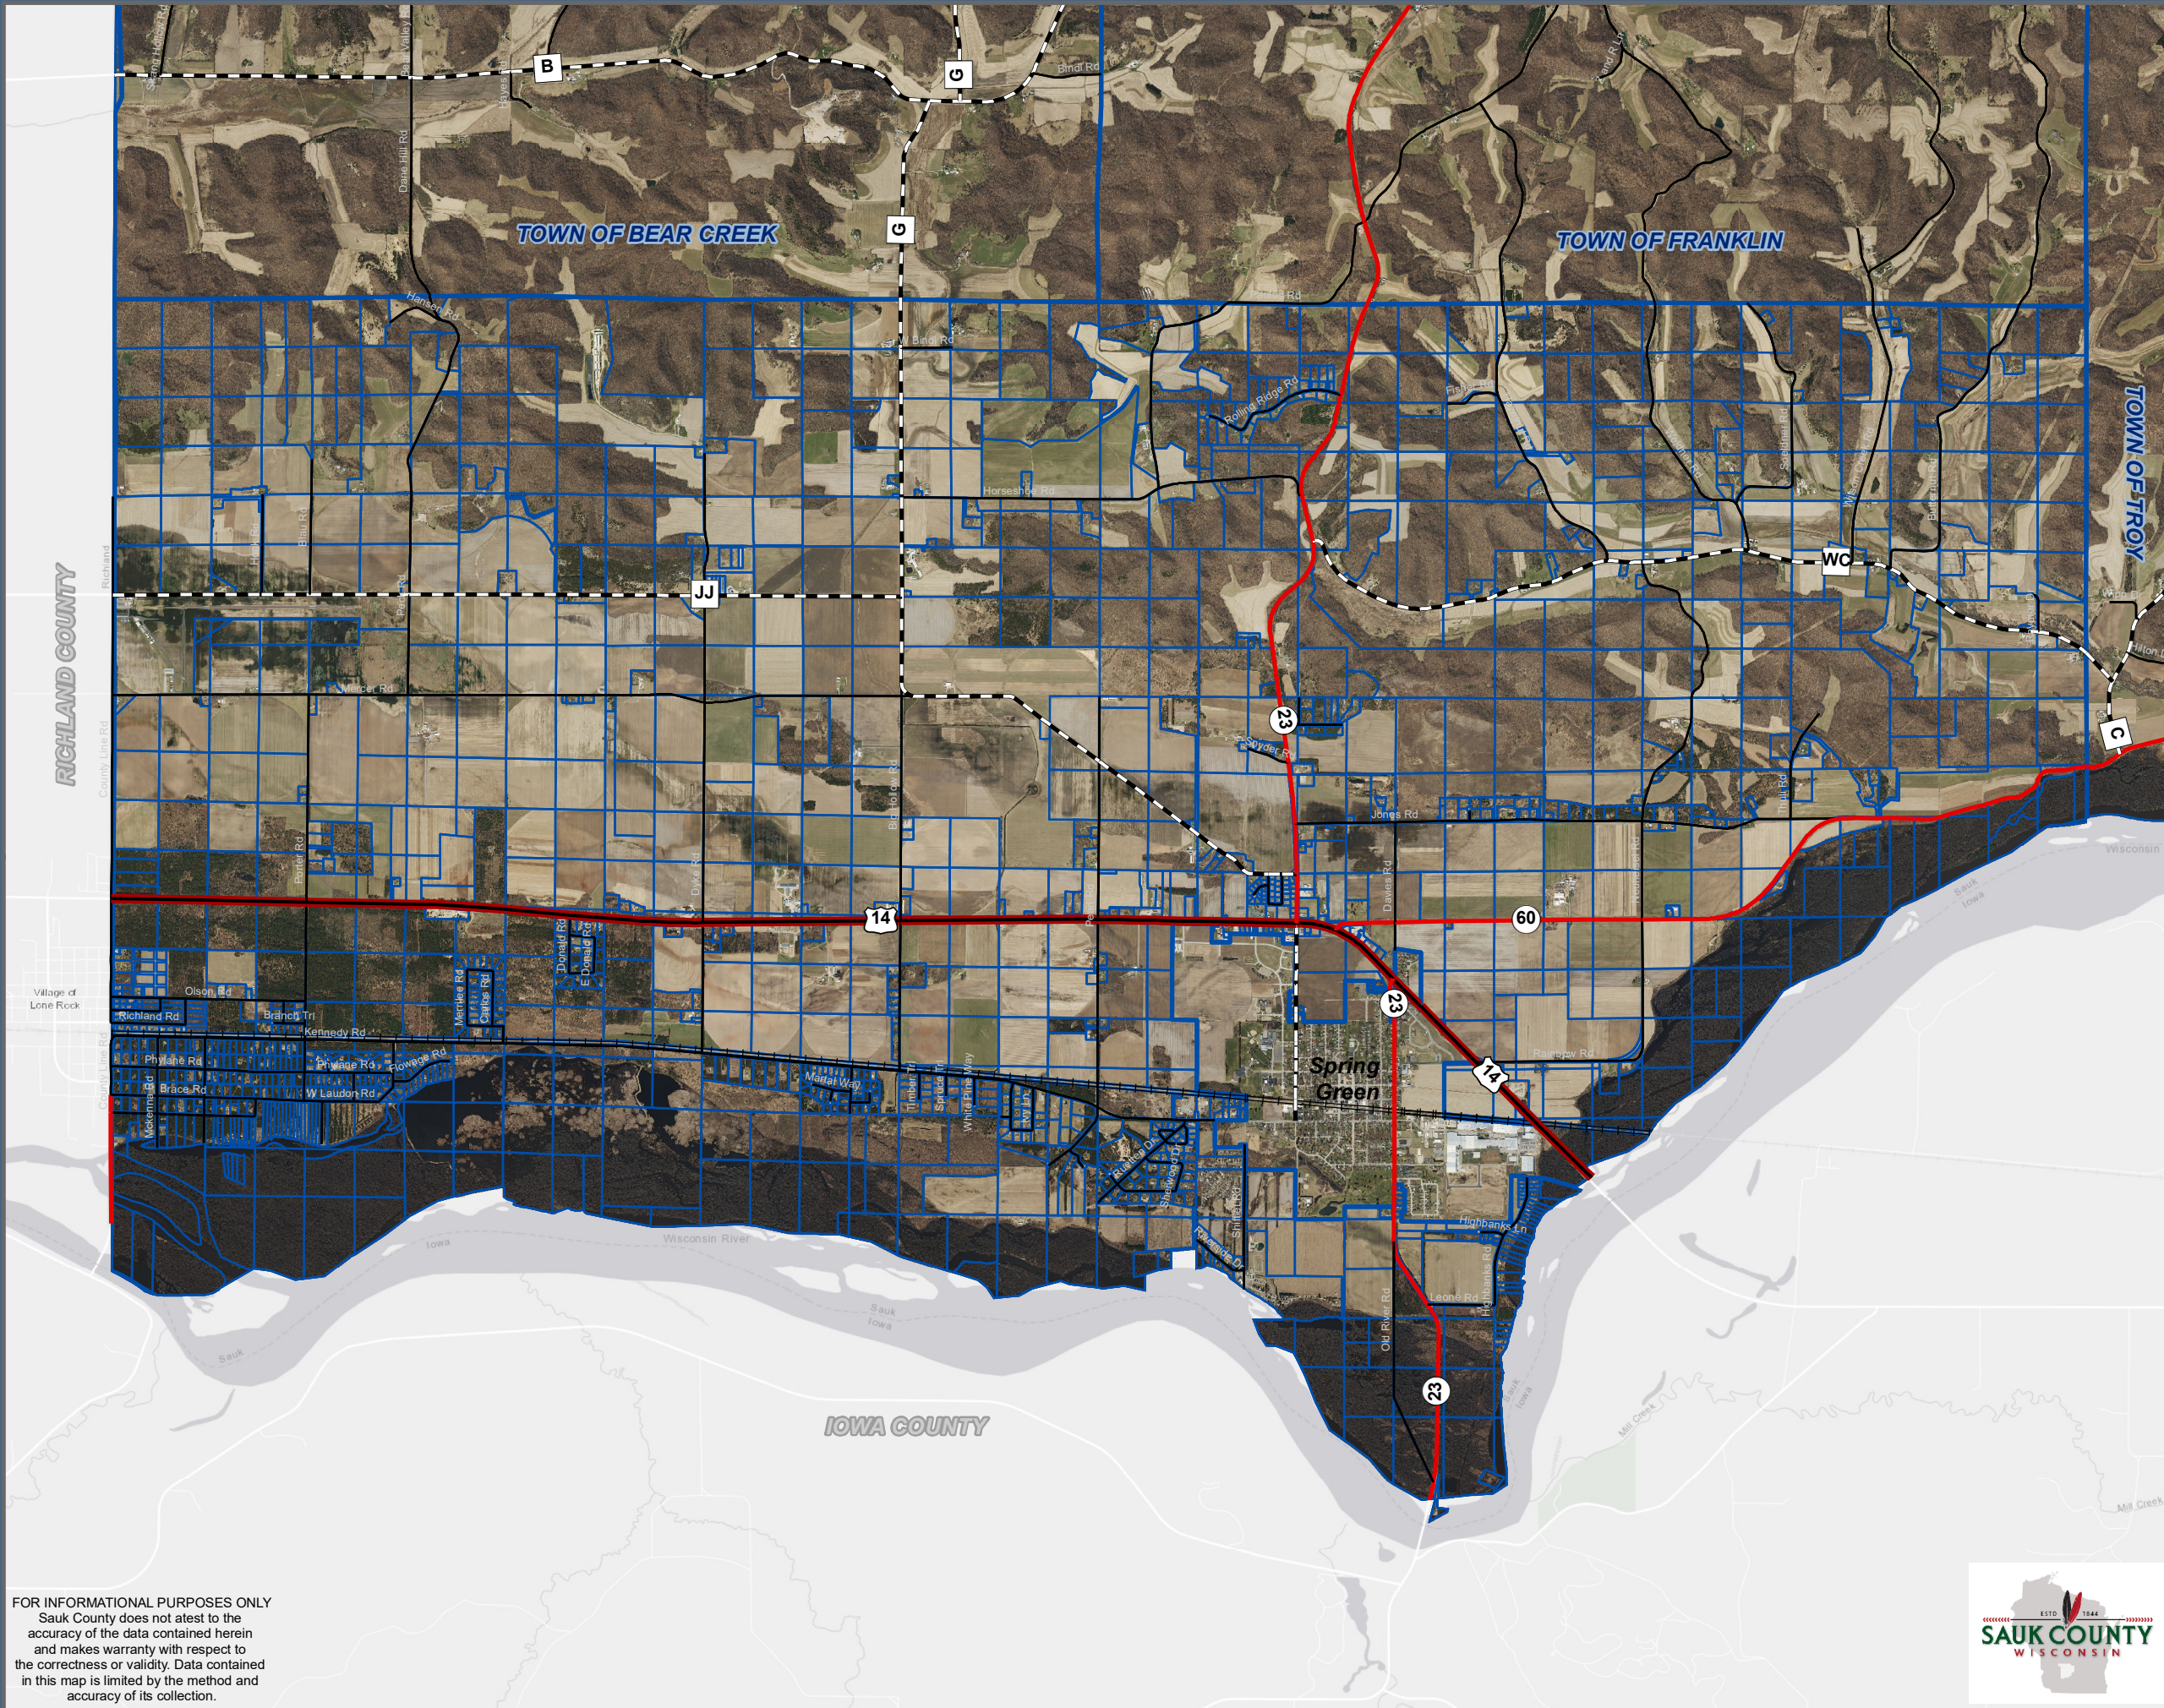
B
G
G
TOWN OF BEAR CREEK
TOWN OF FRANKLIN
TOWN OF TROY
RICHLAND COUNTY
JJ
WC
C
23
Jones Rd
14
60
Village of Lone Rock
Olson Rd
Richland Rd
Kennedy Rd
Phylane Rd
W Lauders Rd
Flowage Rd
Spring Green
23
14
Wisconsin River
IOWA COUNTY
23
Horseshoe Rd
Rolling Ridge Rd
Fairbanks Ln
Old River Rd

FOR INFORMATIONAL PURPOSES ONLY
Sauk County does not atest to the accuracy of the data contained herein and makes warranty with respect to the correctness or validity. Data contained in this map is limited by the method and accuracy of its collection.

ESTD 1844
SAUK COUNTY
WISCONSIN